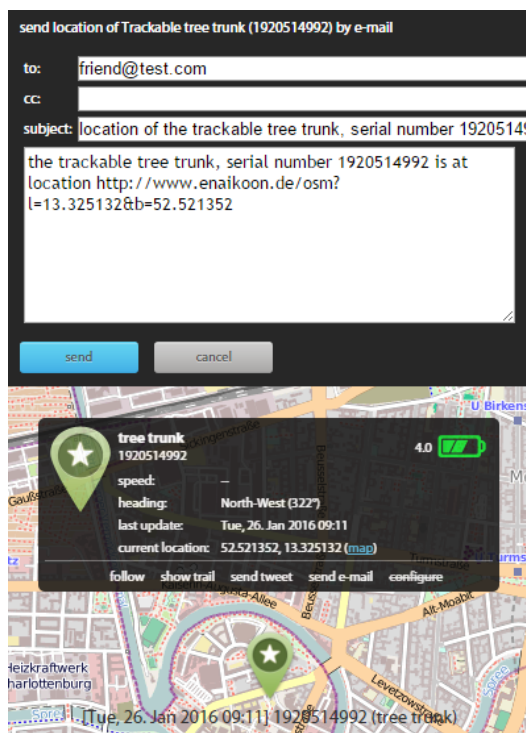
send location of Trackable tree trunk (1920514992) by e-mail

to: friend@test.com

cc:

subject: location of the trackable tree trunk, serial number 192051499

the trackable tree trunk, serial number 1920514992 is at location http://www.enaikoon.de/osm?l=13.325132&b=52.521352

send

cancel

U Birkens

tree trunk
1920514992

4.0

speed: –
heading: North-West (322°)
last update: Tue, 26. Jan 2016 09:11
current location: 52.521352, 13.325132 (map)

follow show trail send tweet send e-mail configure

Gaußstraße

Beusselstraße

Turmstraße

Alt-Moabit

Levetzowstraße

Heizkraftwerk
Charlottenburg

[Tue, 26. Jan 2016 09:11] 1920514992 (tree trunk)